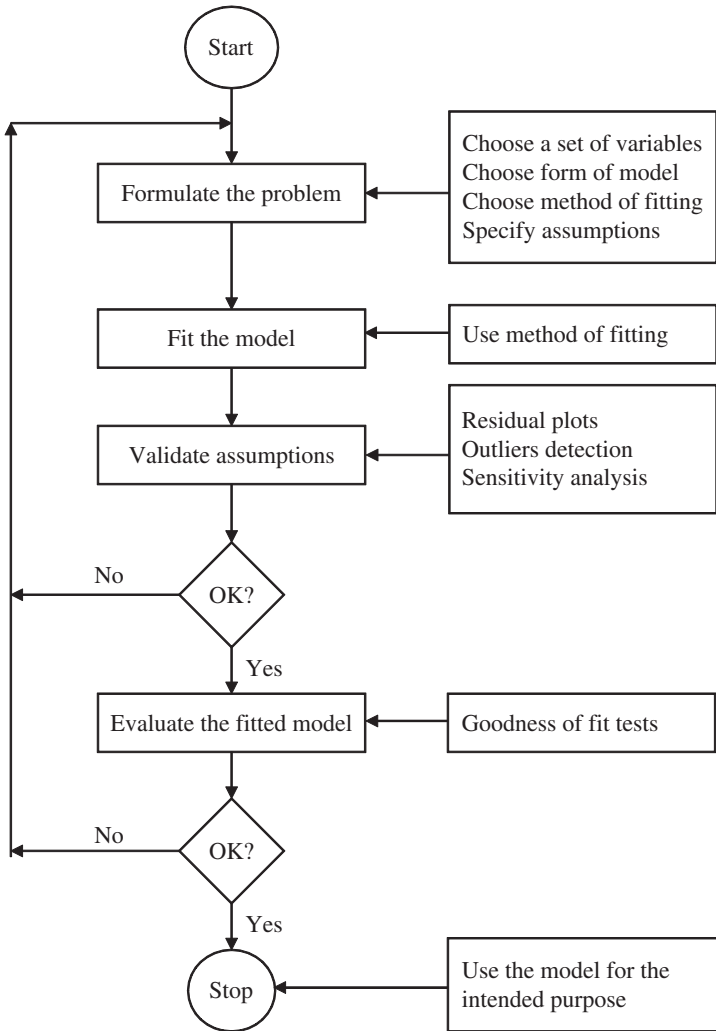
Start

Formulate the problem

Choose a set of variables
Choose form of model
Choose method of fitting
Specify assumptions

Fit the model

Use method of fitting

Validate assumptions

Residual plots
Outliers detection
Sensitivity analysis

No

OK?

Yes

Evaluate the fitted model

Goodness of fit tests

No

OK?

Yes

Stop

Use the model for the intended purpose